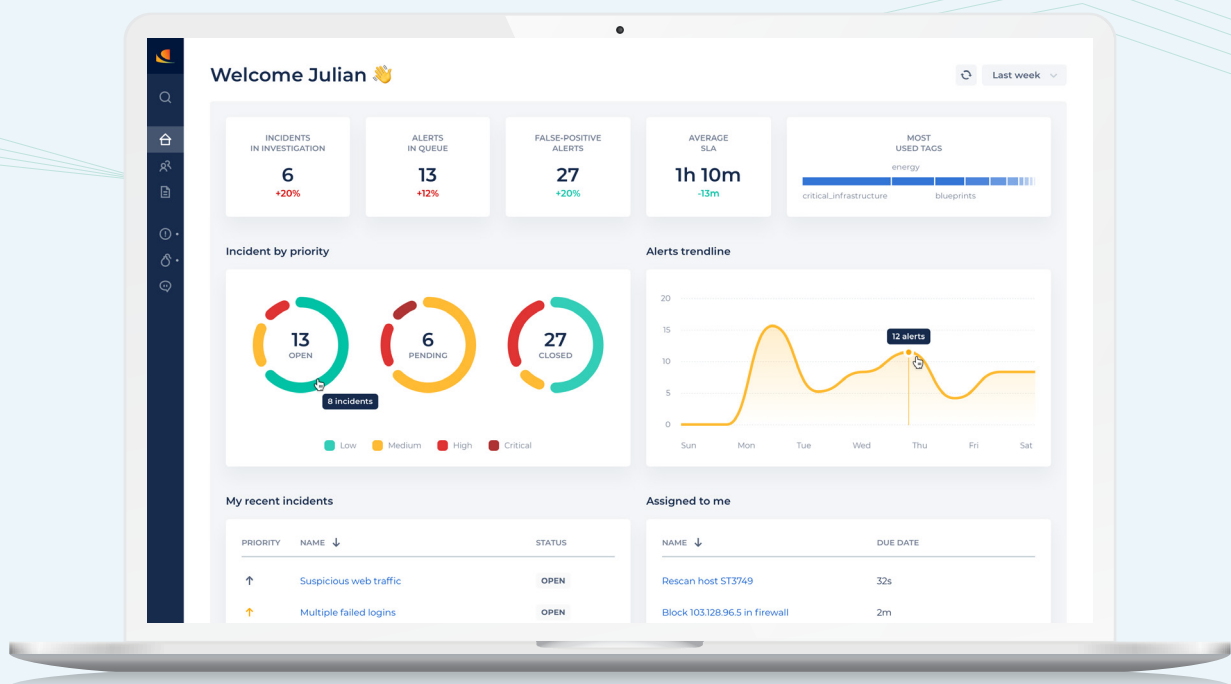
Welcome Julian 👋

Last week

INCIDENTS IN INVESTIGATION
6
+20%

ALERTS IN QUEUE
13
+12%

FALSE-POSITIVE ALERTS
27
+20%

AVERAGE SLA
1h 10m
-13m

MOST USED TAGS
energy
critical_infrastructure
blueprints

Incident by priority

13
OPEN

8 incidents

6
PENDING

27
CLOSED

Low Medium High Critical

Alerts trendline

20
15
10
5
0

12 alerts

Sun Mon Tue Wed Thu Fri Sat

My recent incidents

| PRIORITY | NAME ↓ | STATUS |
|---|---|---|
| ↑ | Suspicious web traffic | OPEN |
| ↑ | Multiple failed logins | OPEN |

Assigned to me

| NAME ↓ | DUE DATE |
|---|---|
| Rescan host ST3749 | 32s |
| Block 103.128.96.5 in firewall | 2m |